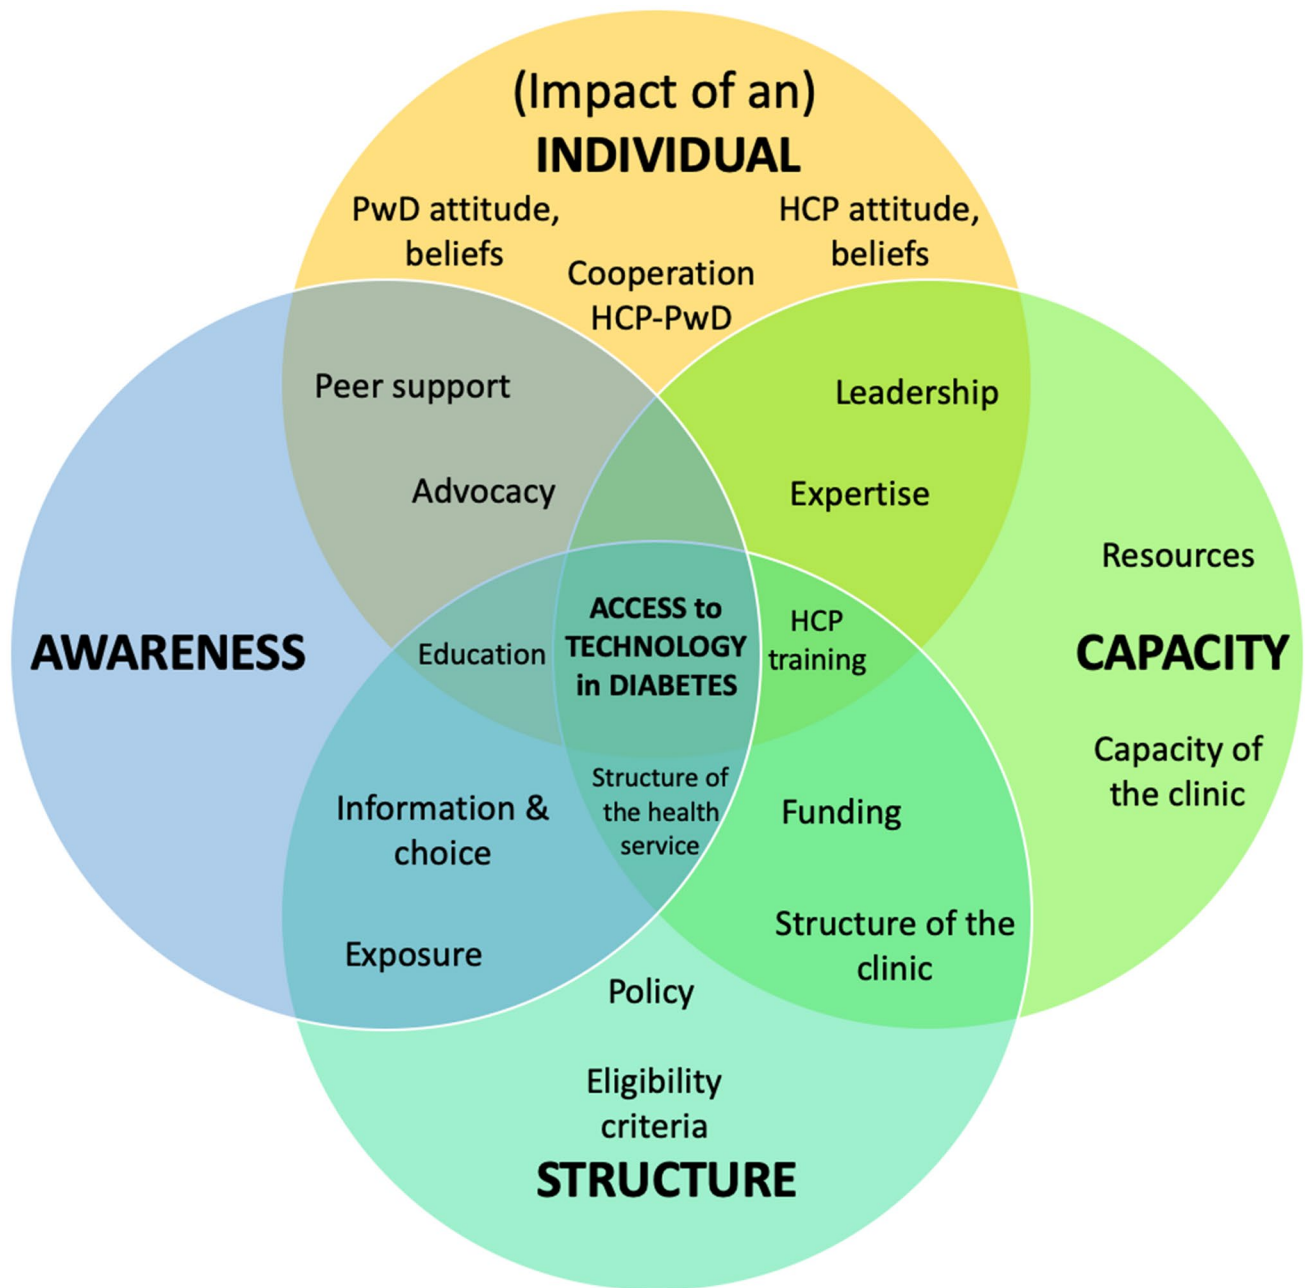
(Impact of an)
INDIVIDUAL

PwD attitude, beliefs

Cooperation HCP-PwD

HCP attitude, beliefs

Peer support

Leadership

Advocacy

Expertise

Resources

AWARENESS

Education

ACCESS to TECHNOLOGY in DIABETES

HCP training

CAPACITY

Capacity of the clinic

Structure of the health service

Information & choice

Funding

Exposure

Structure of the clinic

Policy

Eligibility criteria

STRUCTURE